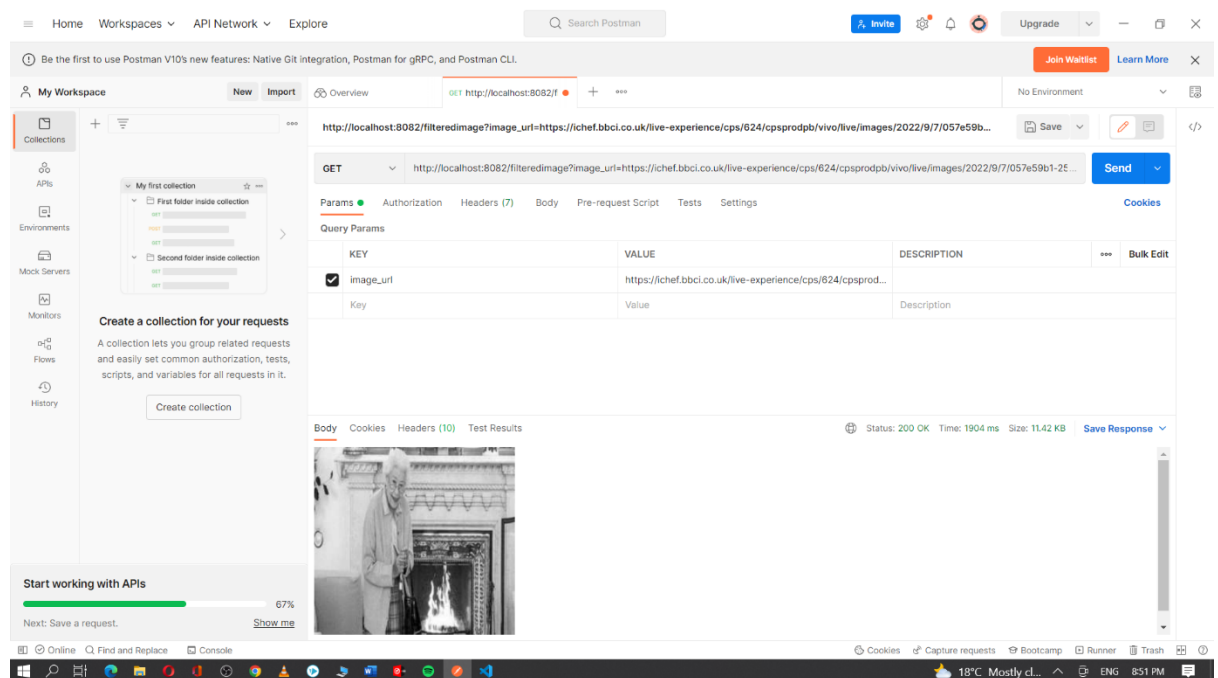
Home Workspaces API Network Explore

Search Postman

Invite Upgrade

Be the first to use Postman V10's new features: Native Git integration, Postman for gRPC, and Postman CLI.

Join Waitlist Learn More

My Workspace New Import

Overview GET http://localhost:8082/f

No Environment

Collections

APIs

Environments

Mock Servers

Monitors

Flows

History

My first collection

First folder inside collection

Second folder inside collection

Create a collection for your requests

A collection lets you group related requests and easily set common authorization, tests, scripts, and variables for all requests in it.

Create collection

Start working with APIs

67%

Next: Save a request. Show me

http://localhost:8082/filteredimage?image_url=https://ichef.bbci.co.uk/live-experience/cps/624/cpsprodpb/vivo/live/images/2022/9/7/057e59b...

Save

GET http://localhost:8082/filteredimage?image_url=https://ichef.bbci.co.uk/live-experience/cps/624/cpsprodpb/vivo/live/images/2022/9/7/057e59b1-25...

Send

Params Authorization Headers (7) Body Pre-request Script Tests Settings

Cookies

Query Params

| | KEY | VALUE | DESCRIPTION | Bulk Edit |
|---|---|---|---|---|
| ✓ | image_url | https://ichef.bbci.co.uk/live-experience/cps/624/cpsprod... | | |
| | Key | Value | Description | |

Body Cookies Headers (10) Test Results

Status: 200 OK Time: 1904 ms Size: 11.42 KB Save Response

Online Find and Replace Console

Cookies Capture requests Bootcamp Runner Trash

18°C Mostly cl... ENG 8:51 PM